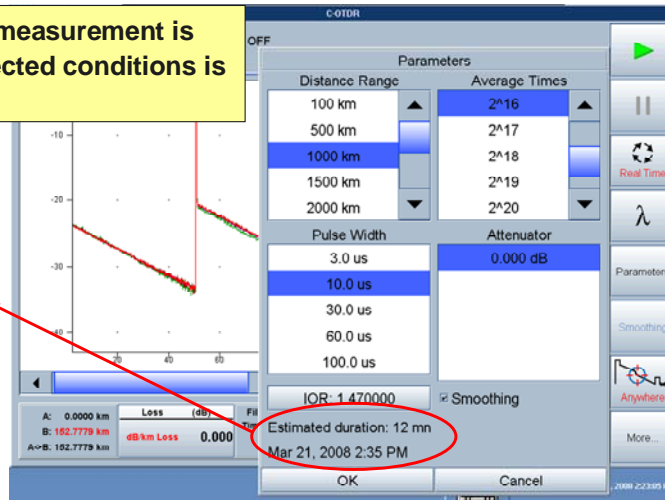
measurement is
ected conditions is

C-OTDR

OFF

Parameters

| Distance Range | Average Times |
|---|---|
| 100 km | 2^16 |
| 500 km | 2^17 |
| 1000 km | 2^18 |
| 1500 km | 2^19 |
| 2000 km | 2^20 |

| Pulse Width | Attenuator |
|---|---|
| 3.0 us | 0.000 dB |
| 10.0 us | |
| 30.0 us | |
| 60.0 us | |
| 100.0 us | |

IOR: 1.470000

Smoothing

Estimated duration: 12 mn

Mar 21, 2008 2:35 PM

OK

Cancel

-10
-20
-30
-40
20
40
60

A: 0.0000 km
B: 152.7779 km
A<>B: 152.7779 km

Loss (dB)
dB/km Loss 0.000

Fi
Ti

Real Time

λ

Parameters

Smoothing

Anywhere

More...

2008 2:23:05